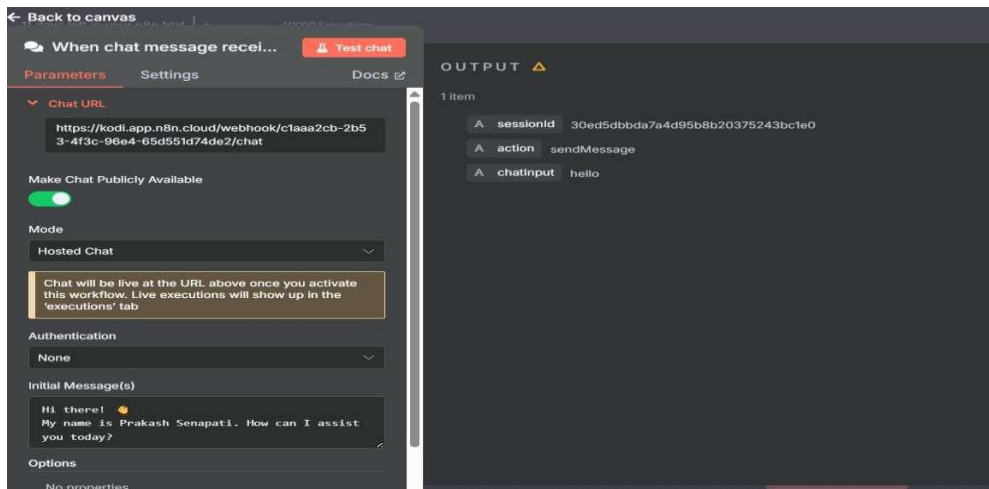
← Back to canvas

When chat message recei...

Test chat

Parameters Settings Docs

Chat URL

https://kodi.app.n8n.cloud/webhook/c1aaa2cb-2b53-4f3c-96e4-65d551d74de2/chat

Make Chat Publicly Available

Mode

Hosted Chat

Chat will be live at the URL above once you activate this workflow. Live executions will show up in the 'executions' tab

Authentication

None

Initial Message(s)

Hi there! 👋
My name is Prakash Senapati. How can I assist you today?

Options

No properties

OUTPUT ⚠

1 item

A sessionId 30ed5dbbda7a4d95b8b20375243bc1e0

A action sendMessage

A chatInput hello